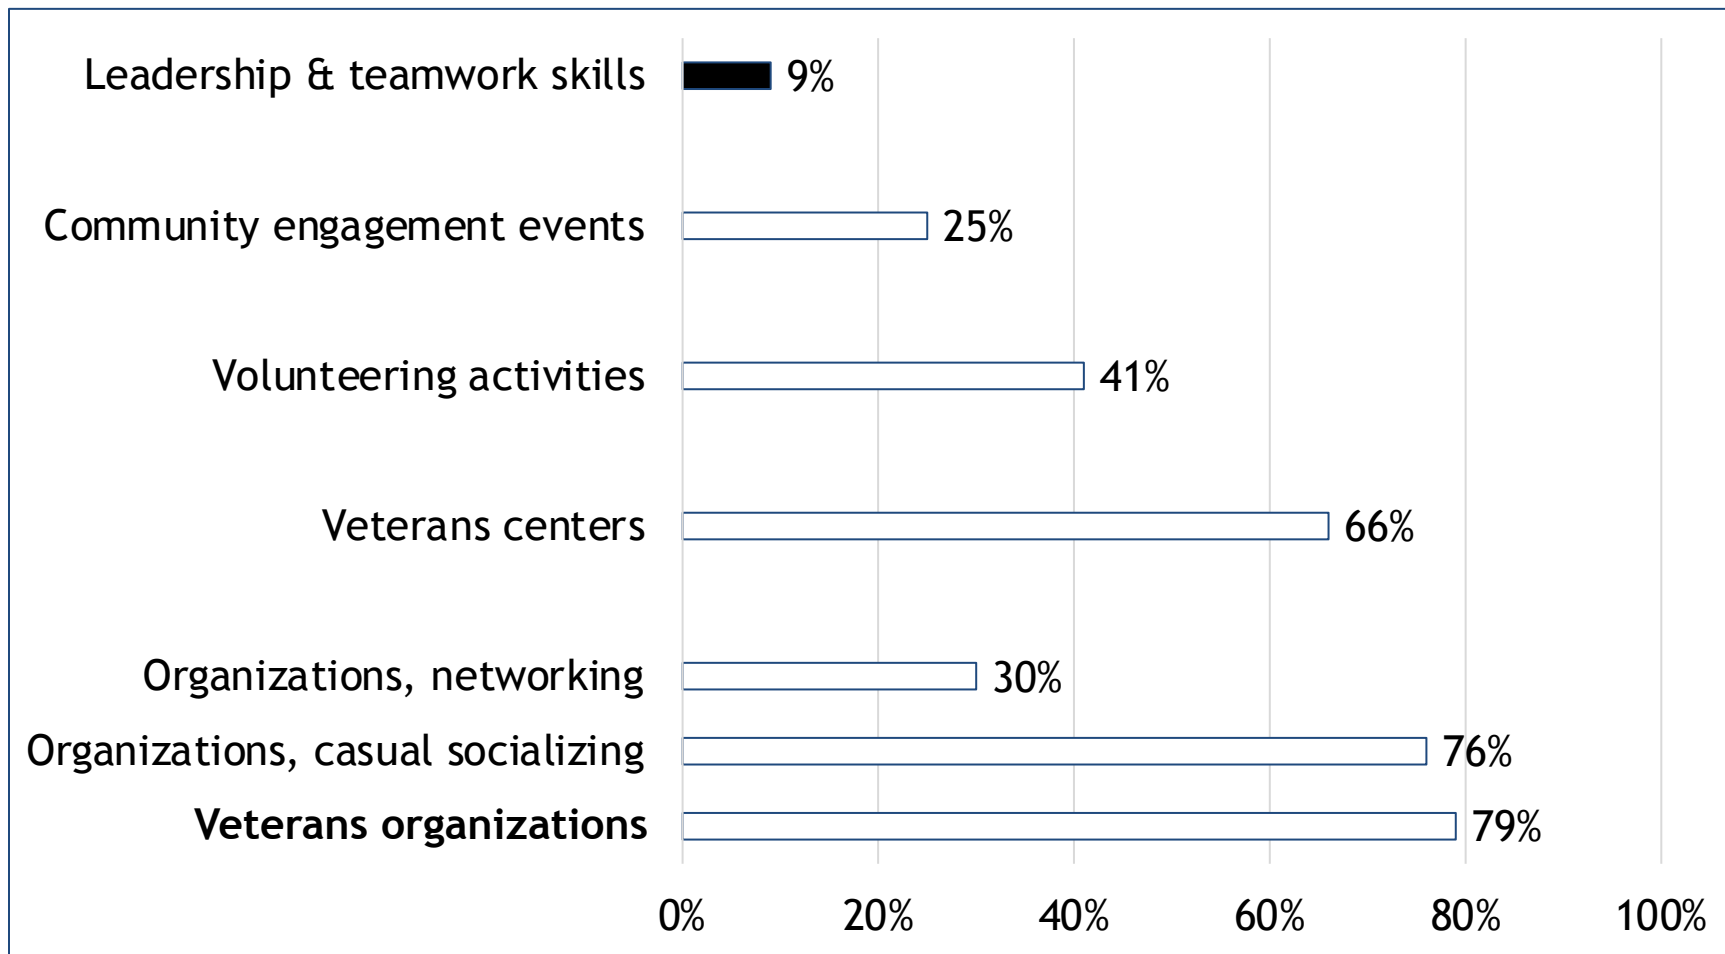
Leadership & teamwork skills 9%

Community engagement events 25%

Volunteering activities 41%

Veterans centers 66%

Organizations, networking 30%

Organizations, casual socializing 76%

**Veterans organizations** 79%

0% 20% 40% 60% 80% 100%